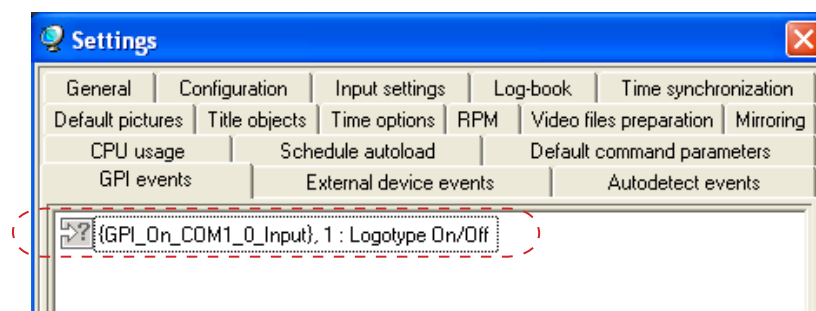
Settings

General | Configuration | Input settings | Log-book | Time synchronization
Default pictures | Title objects | Time options | RPM | Video files preparation | Mirroring
CPU usage | Schedule autoload | Default command parameters
GPI events | External device events | Autodetect events

{GPI_On_COM1_0_Input}, 1 : Logotype On/Off